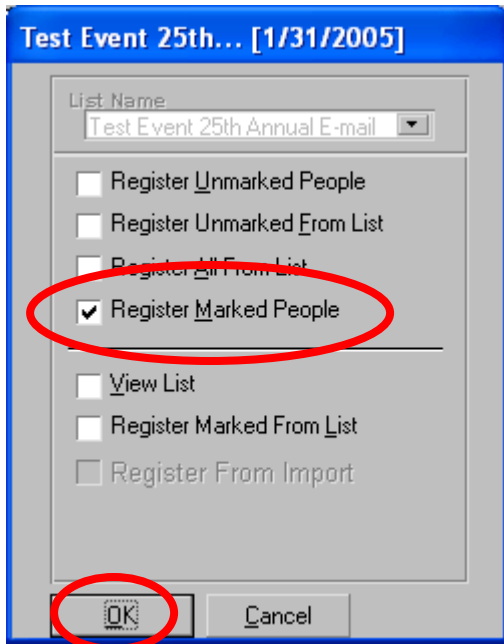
Test Event 25th... [1/31/2005]

List Name

Test Event 25th Annual E-mail

Register Unmarked People

Register Unmarked From List

Register All From List

Register Marked People

View List

Register Marked From List

Register From Import

OK

Cancel